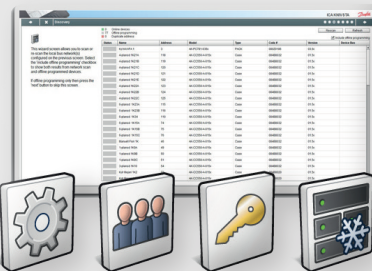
Discovery

ICA1000 ETN

Rescan Refresh

Status Name Address Model Type Code # Version Device Mac

This wizard screen allows you to scan or re-scan the local bus network(s) configured on the previous screen. Select the 'include offline programming' checkbox to show both results from network scan and offline programmed devices.

If offline programming only then press the 'next' button to skip this screen.